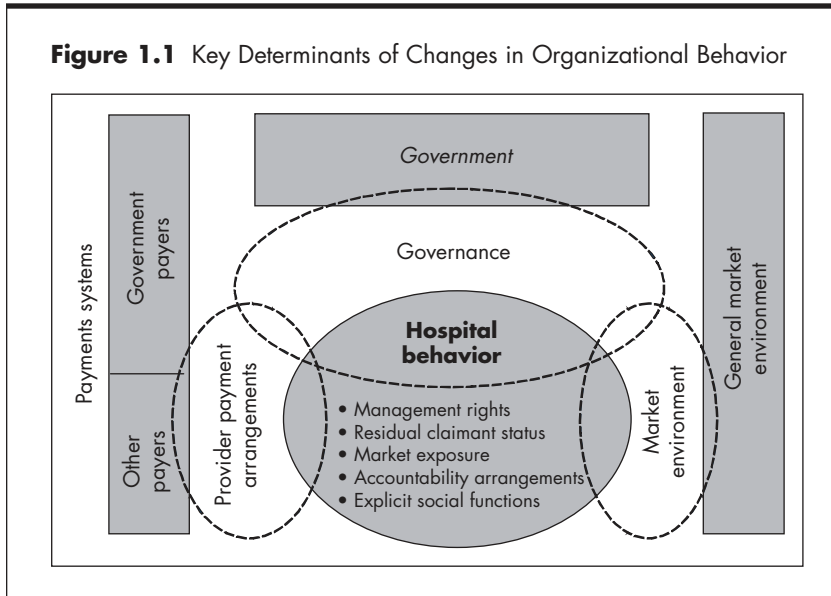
**Figure 1.1** Key Determinants of Changes in Organizational Behavior

Payments systems

Government payers

Other payers

Government

Governance

Provider payment arrangements

**Hospital behavior**

- Management rights
- Residual claimant status
- Market exposure
- Accountability arrangements
- Explicit social functions

Market environment

General market environment